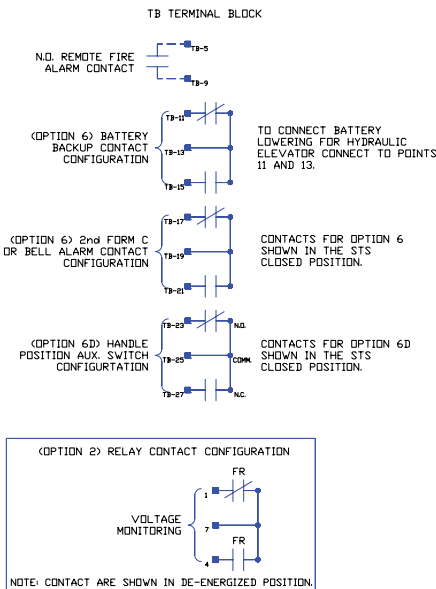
TB TERMINAL BLOCK

N.O. REMOTE FIRE ALARM CONTACT

TB-5

TB-9

(OPTION 6) BATTERY BACKUP CONTACT CONFIGURATION

TB-11

TB-13

TB-15

TO CONNECT BATTERY LOWERING FOR HYDRAULIC ELEVATOR CONNECT TO POINTS 11 AND 13.

(OPTION 6) 2nd FORM C OR BELL ALARM CONTACT CONFIGURATION

TB-17

TB-19

TB-21

CONTACTS FOR OPTION 6 SHOWN IN THE STS CLOSED POSITION.

(OPTION 6D) HANDLE POSITION AUX. SWITCH CONFIGURTATION

TB-23

N.O.

TB-25

COMM.

TB-27

N.C.

CONTACTS FOR OPTION 6D SHOWN IN THE STS CLOSED POSITION.

(OPTION 2) RELAY CONTACT CONFIGURATION

FR

1

VOLTAGE MONITORING

7

FR

4

NOTE: CONTACT ARE SHOWN IN DE-ENERGIZED POSITION.